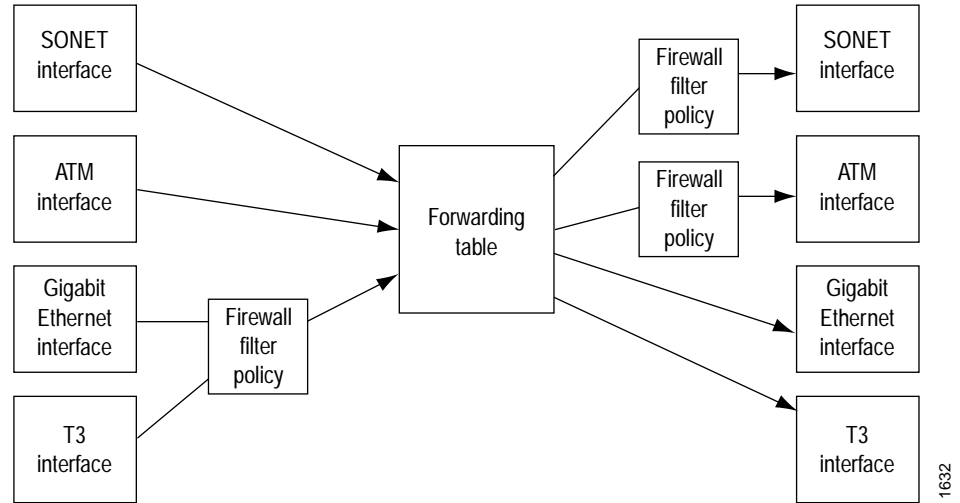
SONET interface

ATM interface

Gigabit Ethernet interface

T3 interface

Firewall filter policy

Forwarding table

Firewall filter policy

Firewall filter policy

SONET interface

ATM interface

Gigabit Ethernet interface

T3 interface

1632